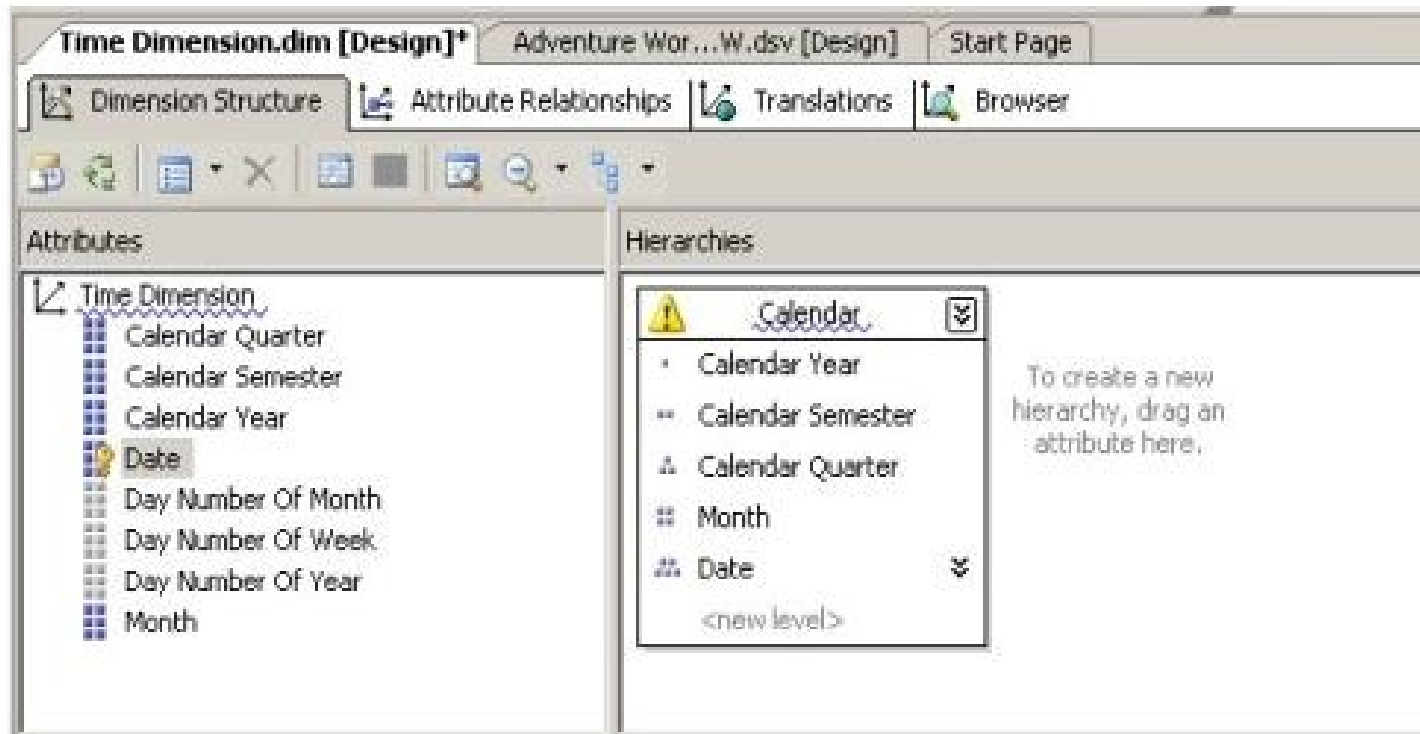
Time Dimension.dim [Design]* Adventure Wor...W.dsv [Design] Start Page

Dimension Structure Attribute Relationships Translations Browser

Attributes

Time Dimension
Calendar Quarter
Calendar Semester
Calendar Year
Date
Day Number Of Month
Day Number Of Week
Day Number Of Year
Month

Hierarchies

Calendar
Calendar Year
Calendar Semester
Calendar Quarter
Month
Date
<new level>

To create a new hierarchy, drag an attribute here.